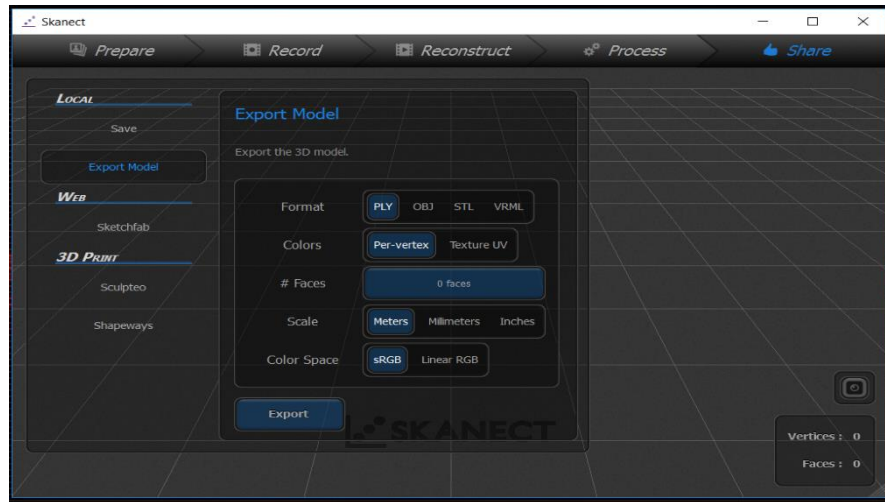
Skanect

Prepare Record Reconstruct Process Share

LOCAL
Save
Export Model
WEB
Sketchfab
3D PRINT
Sculpteo
Shapeways

Export Model

Export the 3D model.

Format PLY OBJ STL VRML
Colors Per-vertex Texture UV
# Faces 0 faces
Scale Meters Millimeters Inches
Color Space sRGB Linear RGB

Export

SKANECT

Vertices : 0
Faces : 0